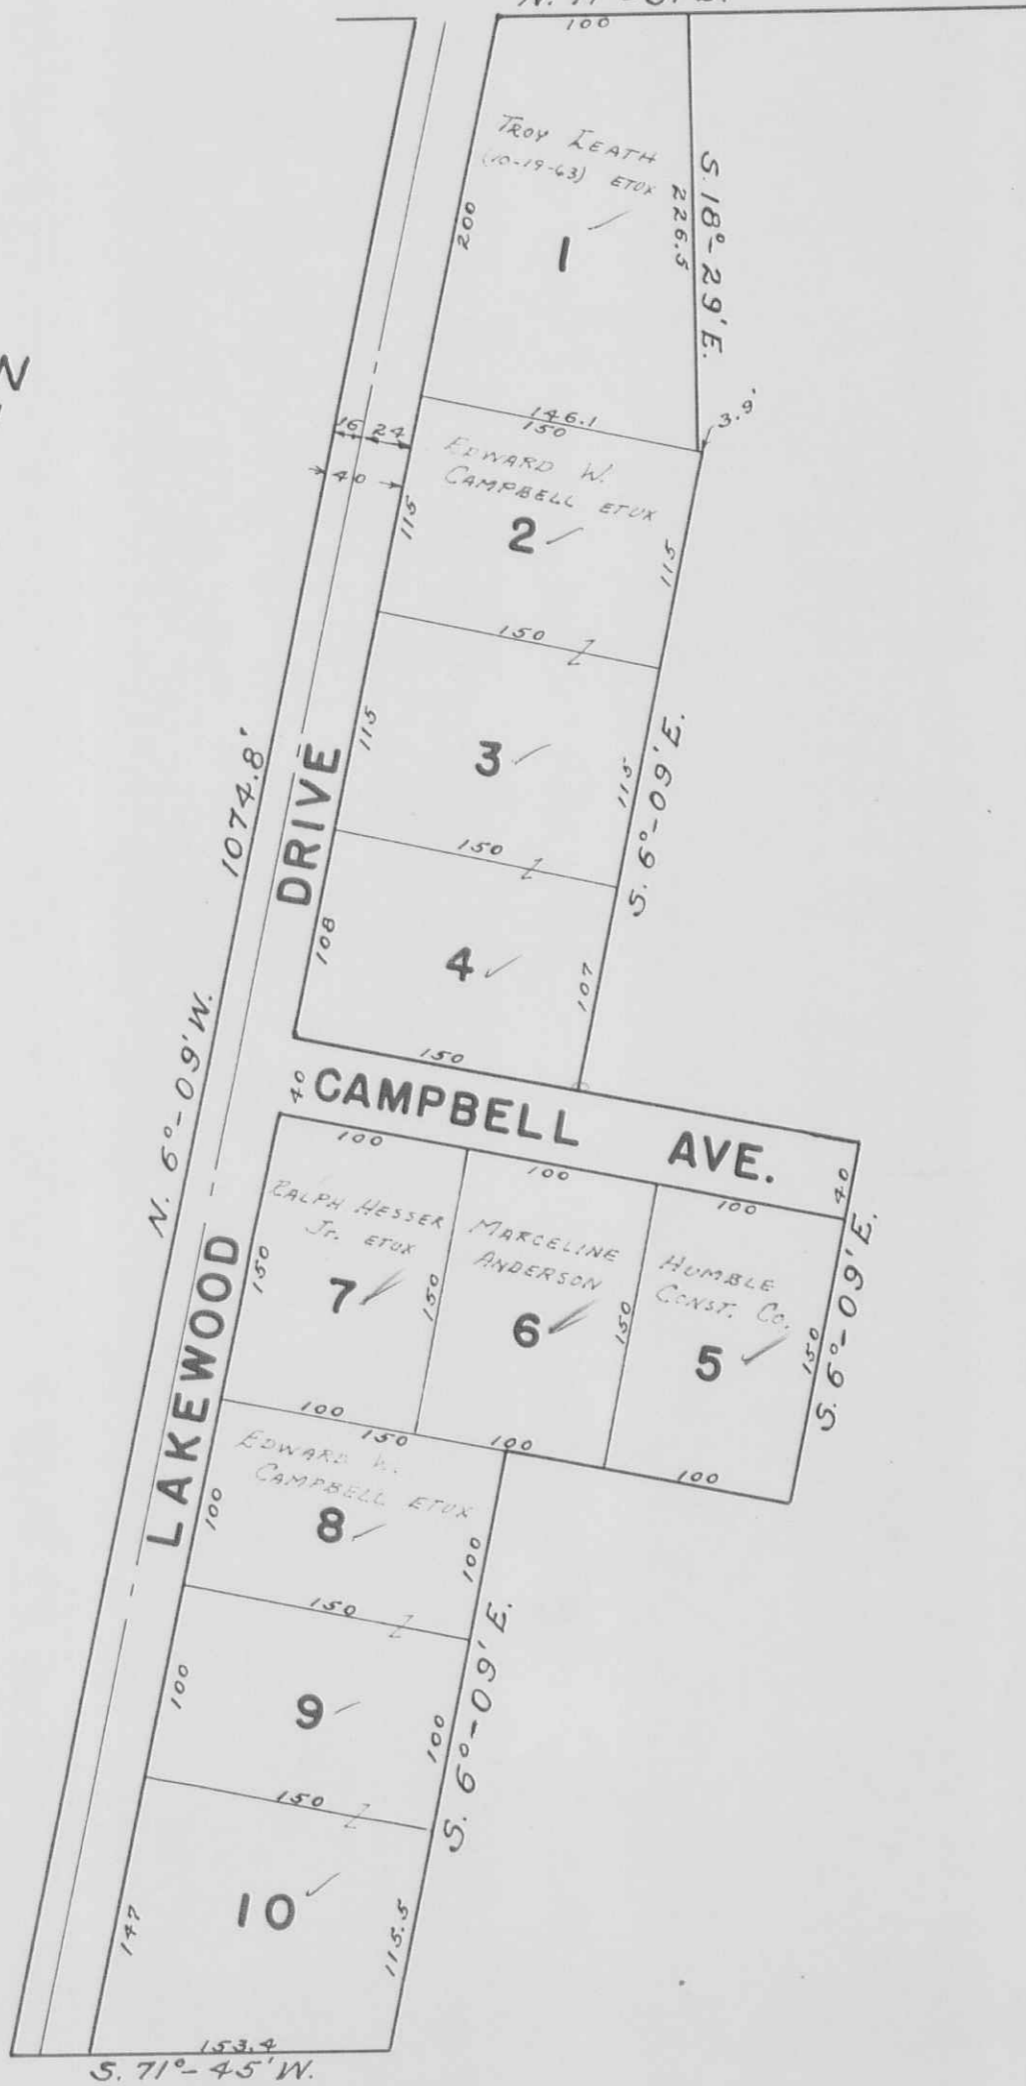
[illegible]
100
TROY LEATH
(10-19-63) ETUX
200
226.5
S. 18°-29' E.
1
N
146.1
150
3.9'
16 24
40
EDWARD W.
CAMPBELL ETUX
115
2
115
150
3
115
115
S. 6°-09' E.
1074.8'
DRIVE
150
4
108
107
150
N. 6°-09' W.
40
CAMPBELL AVE.
40
100
100
100
RALPH HESSER
JR. ETUX
MARCELINE
ANDERSON
HUMBLE
CONST. CO.
S. 6°-09' E.
150
7
150
6
150
5
150
LAKEWOOD
100
150
100
100
EDWARD W.
CAMPBELL ETUX
100
8
100
150
S. 6°-09' E.
100
9
100
150
10
147
115.5
153.4
S. 71°-45' W.